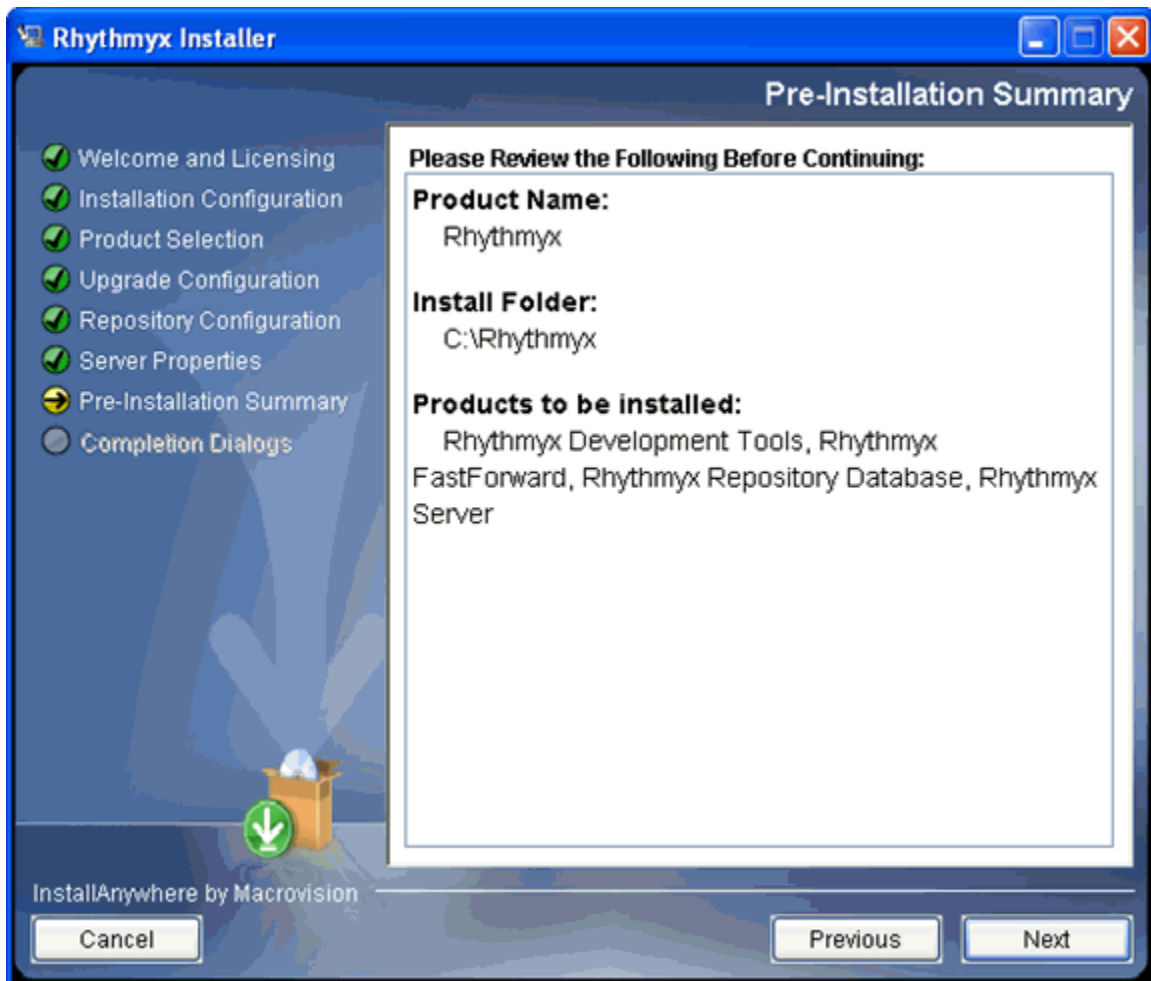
Rhythmyx Installer

Pre-Installation Summary

Welcome and Licensing
Installation Configuration
Product Selection
Upgrade Configuration
Repository Configuration
Server Properties
Pre-Installation Summary
Completion Dialogs

Please Review the Following Before Continuing:

Product Name:
Rhythmyx

Install Folder:
C:\Rhythmyx

Products to be installed:
Rhythmyx Development Tools, Rhythmyx FastForward, Rhythmyx Repository Database, Rhythmyx Server

InstallAnywhere by Macrovision

Cancel

Previous

Next